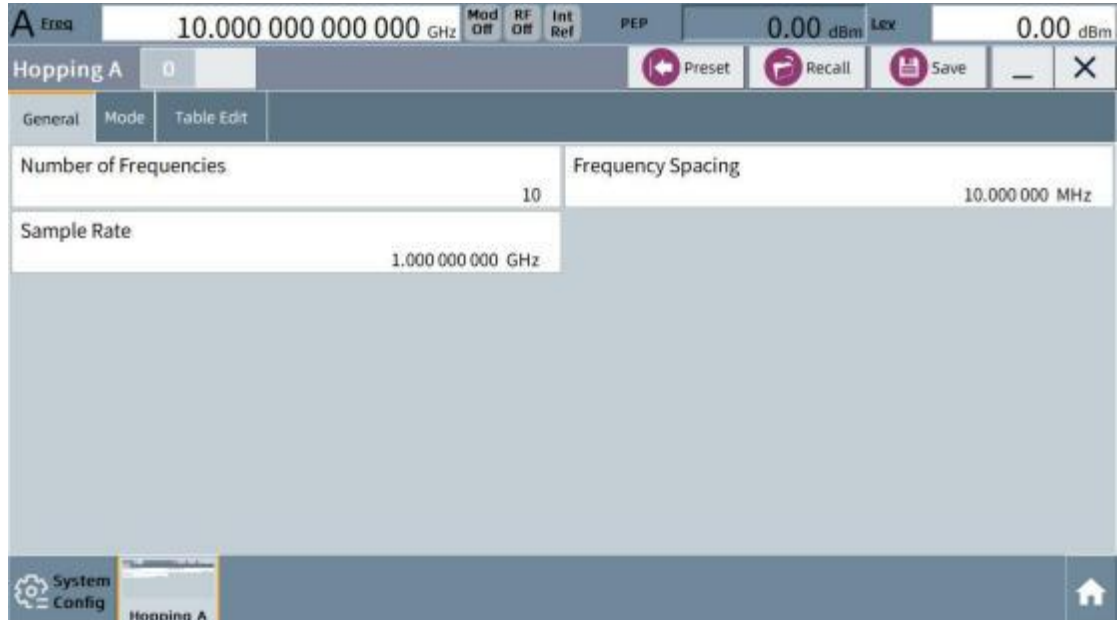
A Freq 10.000 000 000 000 GHz Mod Off RF Off Int Ref PEP 0.00 dBm Lev 0.00 dBm

Hopping A 0 Preset Recall Save _ ×

General Mode Table Edit

Number of Frequencies
10

Frequency Spacing
10.000 000 MHz

Sample Rate
1.000 000 000 GHz

System Config Hopping A